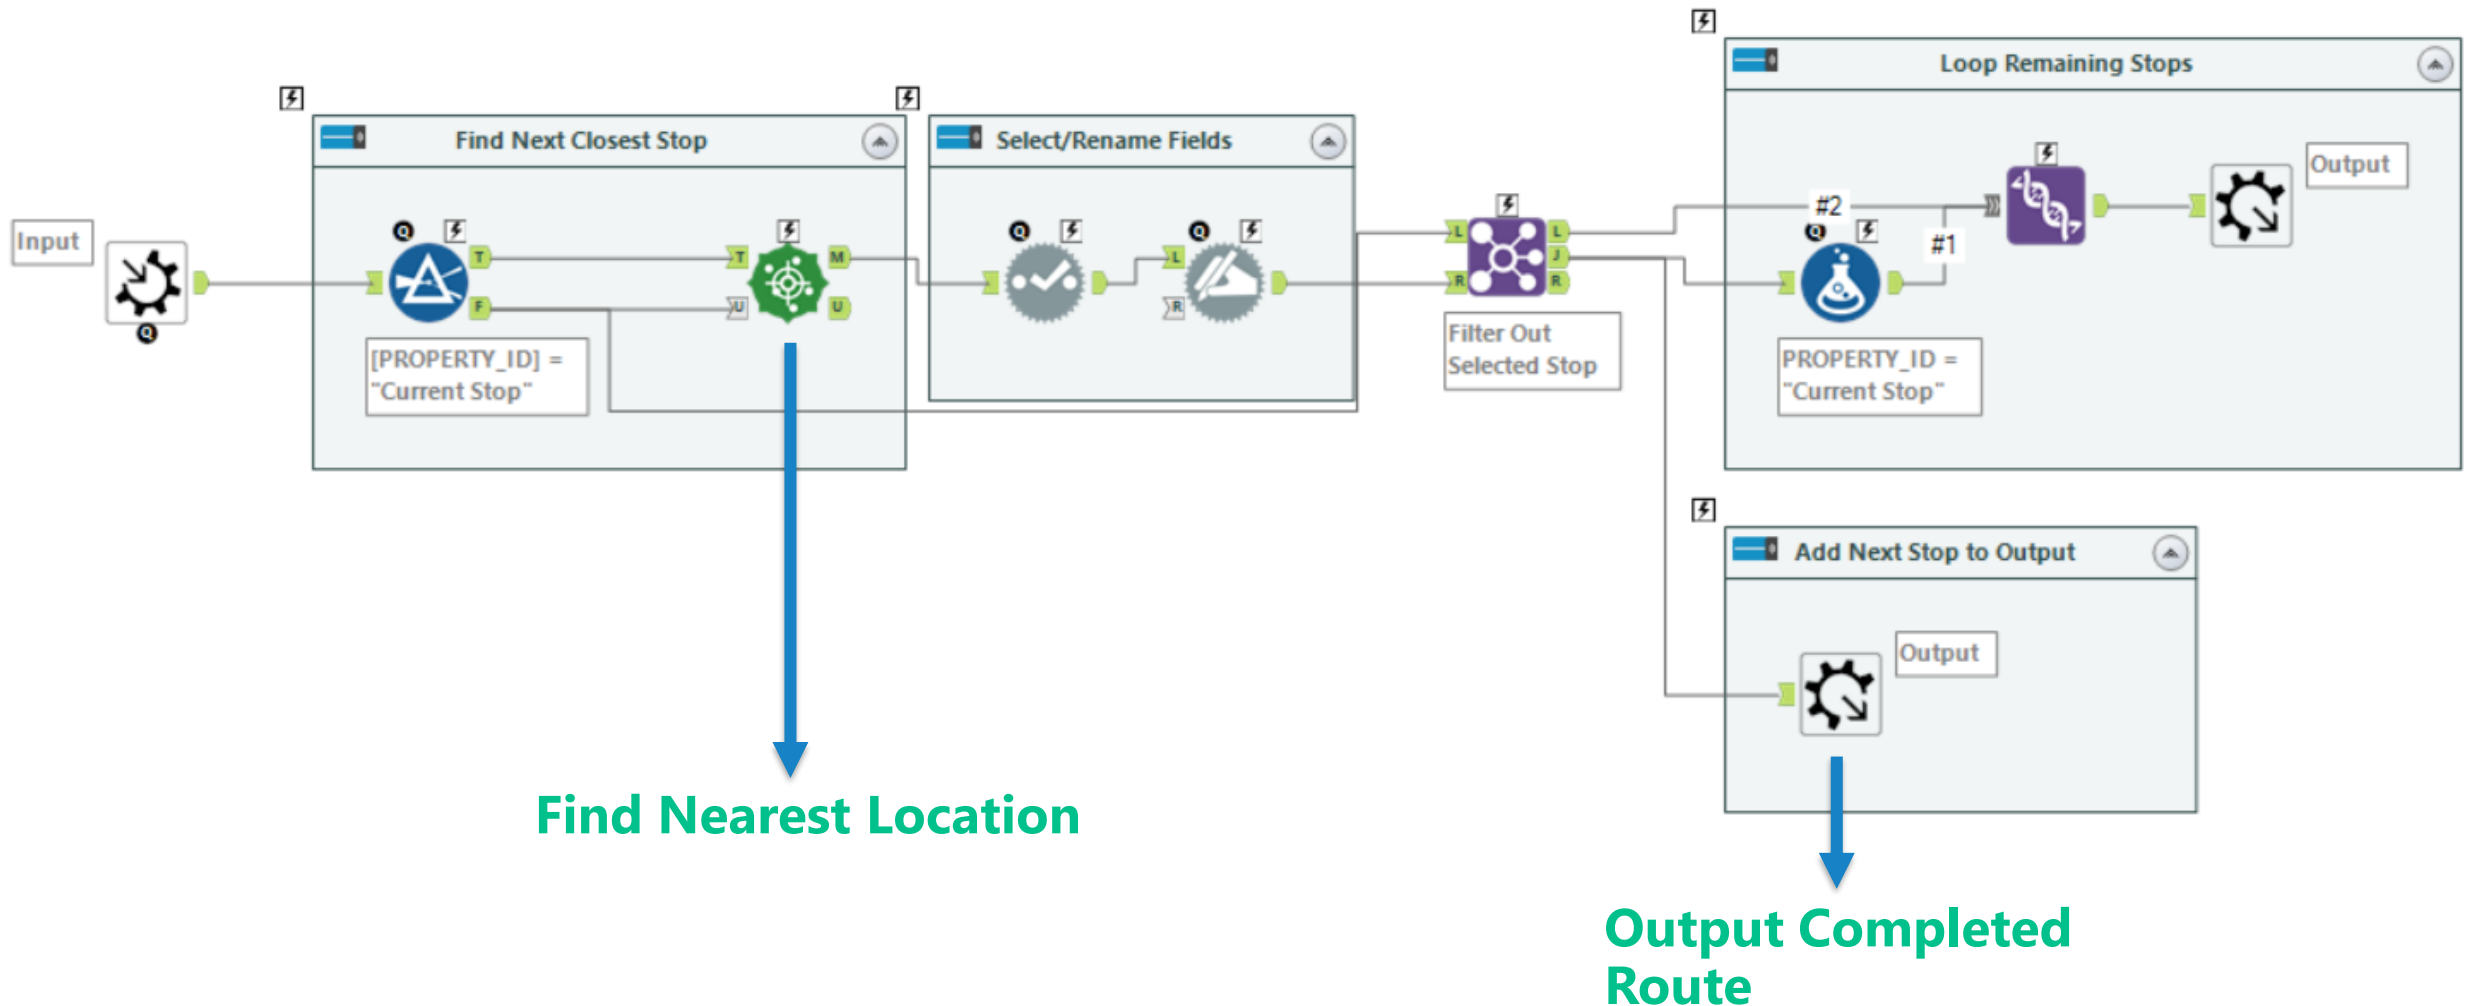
Input

Find Next Closest Stop

T
F
T
U
M
U

[PROPERTY_ID] = "Current Stop"

Select/Rename Fields

L
R

L
R
L
J
R

Filter Out Selected Stop

Loop Remaining Stops

#2
#1

Output

PROPERTY_ID = "Current Stop"

Add Next Stop to Output

Output

Find Nearest Location

Output Completed Route